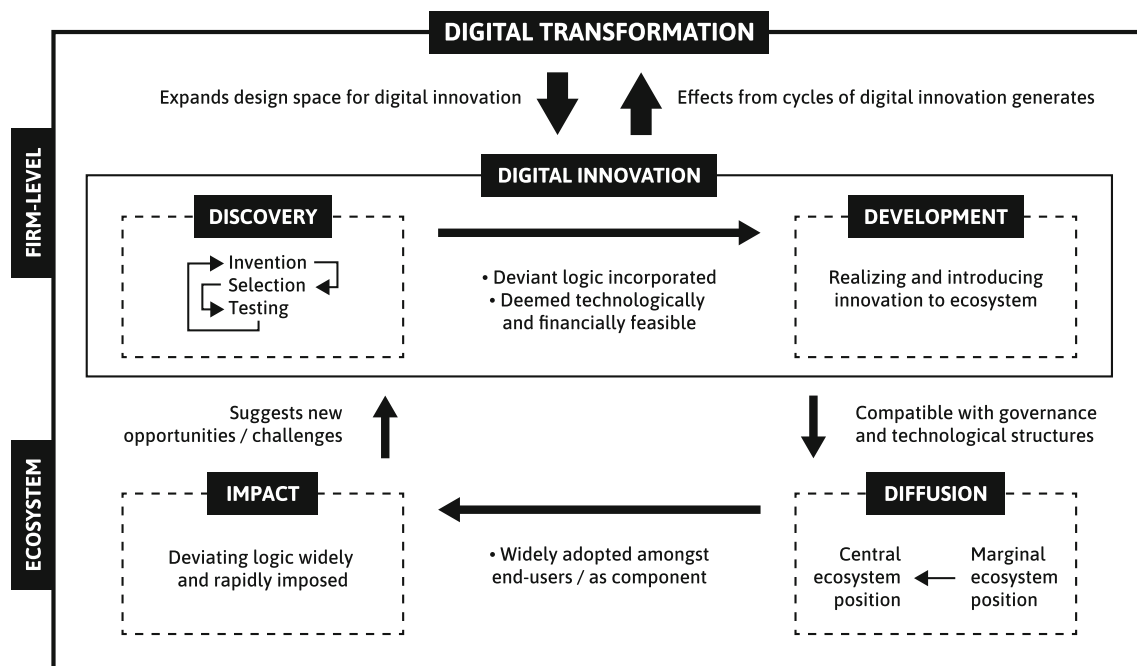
DIGITAL TRANSFORMATION

Expands design space for digital innovation

Effects from cycles of digital innovation generates

FIRM-LEVEL

DIGITAL INNOVATION

DISCOVERY

Invention
Selection
Testing

• Deviant logic incorporated
• Deemed technologically and financially feasible

DEVELOPMENT

Realizing and introducing innovation to ecosystem

Suggests new opportunities / challenges

Compatible with governance and technological structures

ECOSYSTEM

IMPACT

Deviating logic widely and rapidly imposed

• Widely adopted amongst end-users / as component

DIFFUSION

Central ecosystem position

Marginal ecosystem position